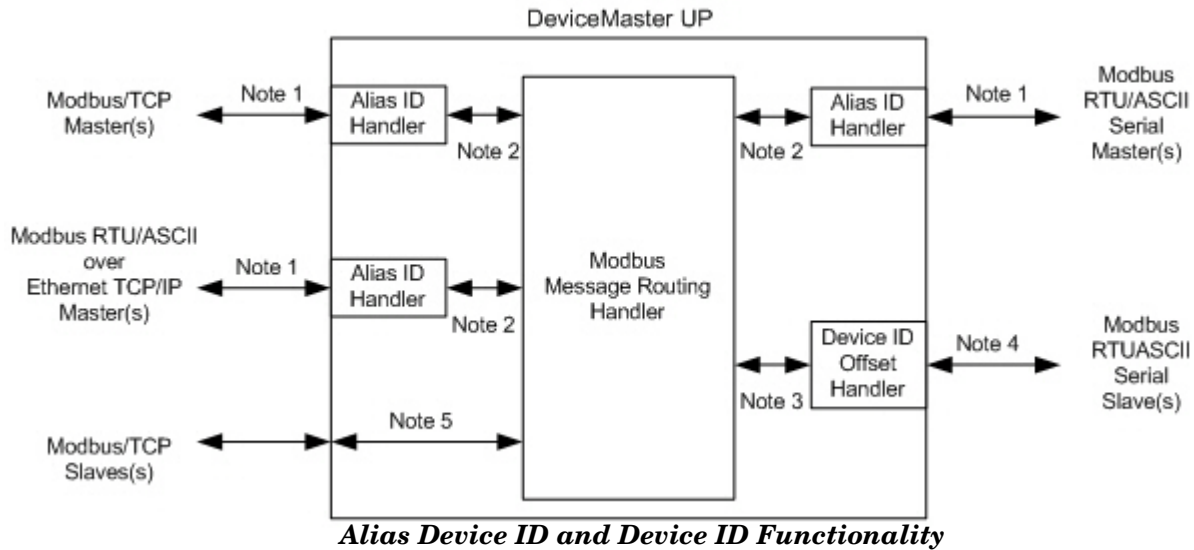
DeviceMaster UP

Modbus/TCP Master(s)

Note 1

Alias ID Handler

Note 2

Modbus RTU/ASCII over Ethernet TCP/IP Master(s)

Note 1

Alias ID Handler

Note 2

Modbus/TCP Slaves(s)

Note 5

Modbus Message Routing Handler

Note 2

Alias ID Handler

Note 1

Modbus RTU/ASCII Serial Master(s)

Note 3

Device ID Offset Handler

Note 4

Modbus RTUASCII Serial Slave(s)

Alias Device ID and Device ID Functionality